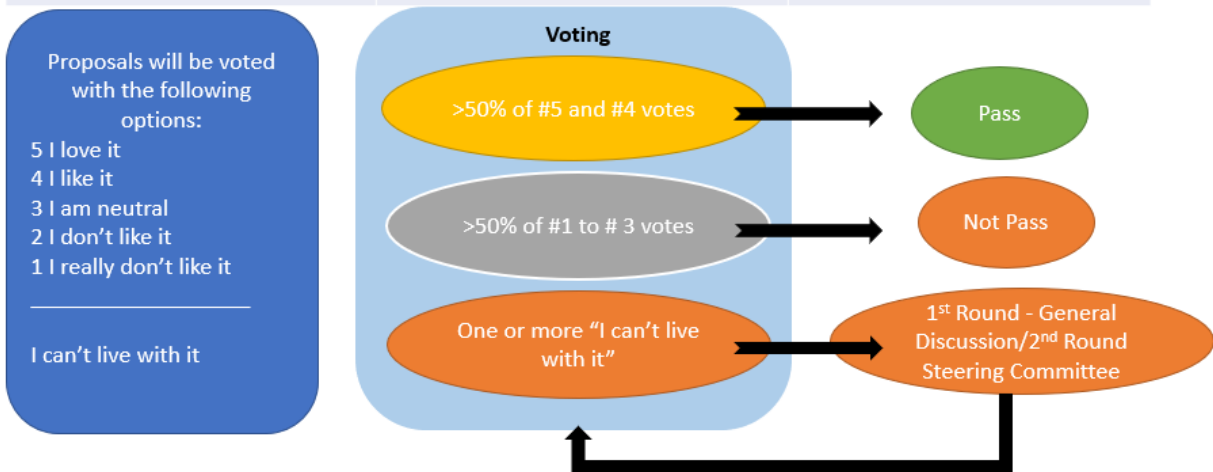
Proposals will be voted with the following options:
5 I love it
4 I like it
3 I am neutral
2 I don't like it
1 I really don't like it

I can't live with it

Voting

>50% of #5 and #4 votes

Pass

>50% of #1 to # 3 votes

Not Pass

One or more "I can't live with it"

1$^{st}$ Round - General Discussion/2$^{nd}$ Round Steering Committee